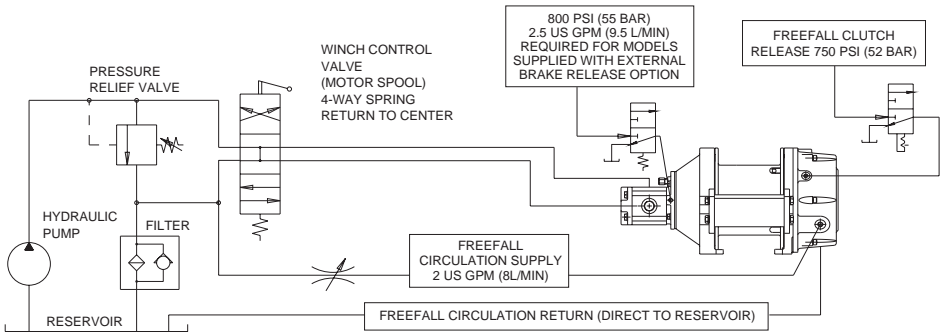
800 PSI (55 BAR)
2.5 US GPM (9.5 L/MIN)
REQUIRED FOR MODELS
SUPPLIED WITH EXTERNAL
BRAKE RELEASE OPTION

FREEFALL CLUTCH
RELEASE 750 PSI (52 BAR)

WINCH CONTROL
VALVE
(MOTOR SPOOL)
4-WAY SPRING
RETURN TO CENTER

PRESSURE
RELIEF VALVE

HYDRAULIC
PUMP

FILTER

FREEFALL
CIRCULATION SUPPLY
2 US GPM (8L/MIN)

RESERVOIR

FREEFALL CIRCULATION RETURN (DIRECT TO RESERVOIR)